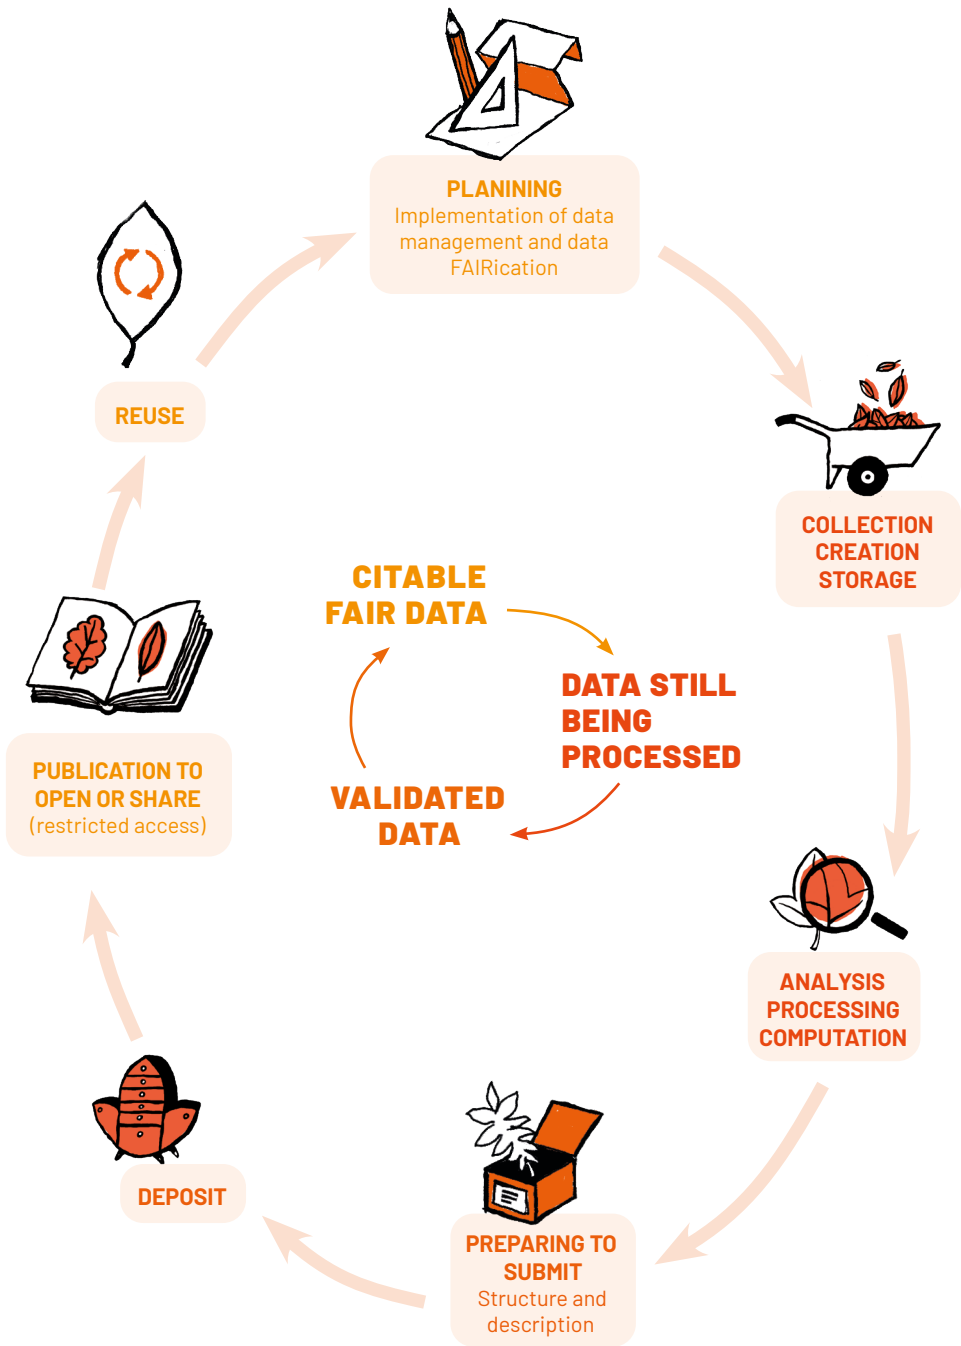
PLANINING
Implementation of data management and data FAIRication

COLLECTION
CREATION
STORAGE

ANALYSIS
PROCESSING
COMPUTATION

PREPARING TO SUBMIT
Structure and description

DEPOSIT

PUBLICATION TO OPEN OR SHARE
(restricted access)

REUSE

CITABLE
FAIR DATA

DATA STILL
BEING
PROCESSED

VALIDATED
DATA